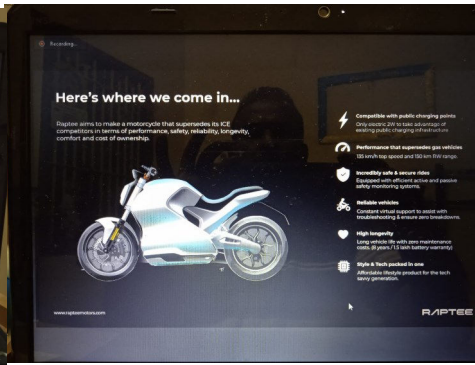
Recording...

Here's where we come in...

Raptee aims to make a motorcycle that supersedes its ICE competitors in terms of performance, safety, reliability, longevity, comfort and cost of ownership.

Compatible with public charging points
Only electric 2W to take advantage of existing public charging infrastructure

Performance that supersedes gas vehicles
135 km/h top speed and 150 km IDC range

Incredibly safe & secure rides
Equipped with efficient active and passive safety monitoring systems.

Reliable vehicles
Constant virtual support to assist with troubleshooting & ensure zero breakdowns.

High longevity
Long vehicle life with zero maintenance costs. (8 years / 1.5 lakh battery warranty)

Style & Tech packed in one
Affordable lifestyle product for the tech savvy generation.

www.rapteemotors.com

RAPTEE